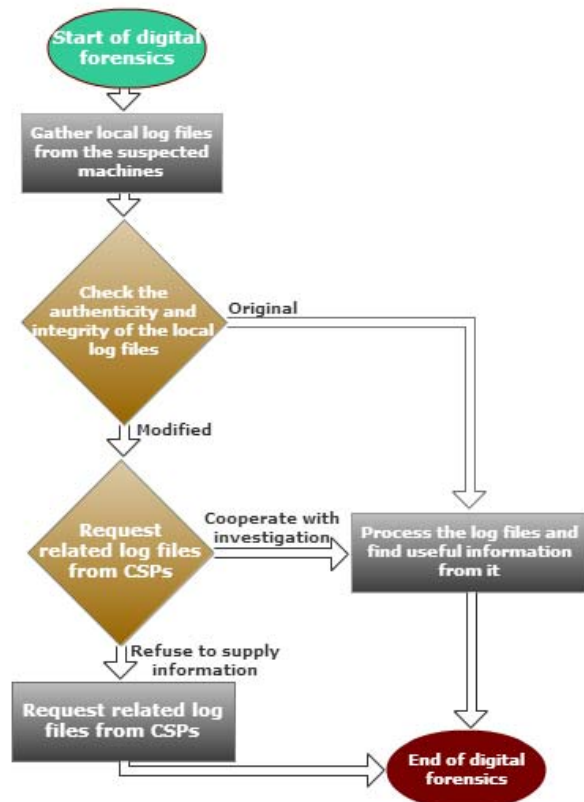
Start of digital forensics

Gather local log files from the suspected machines

Check the authenticity and integrity of the local log files

Original

Modified

Request related log files from CSPs

Cooperate with investigation

Process the log files and find useful information from it

Refuse to supply information

Request related log files from CSPs

End of digital forensics